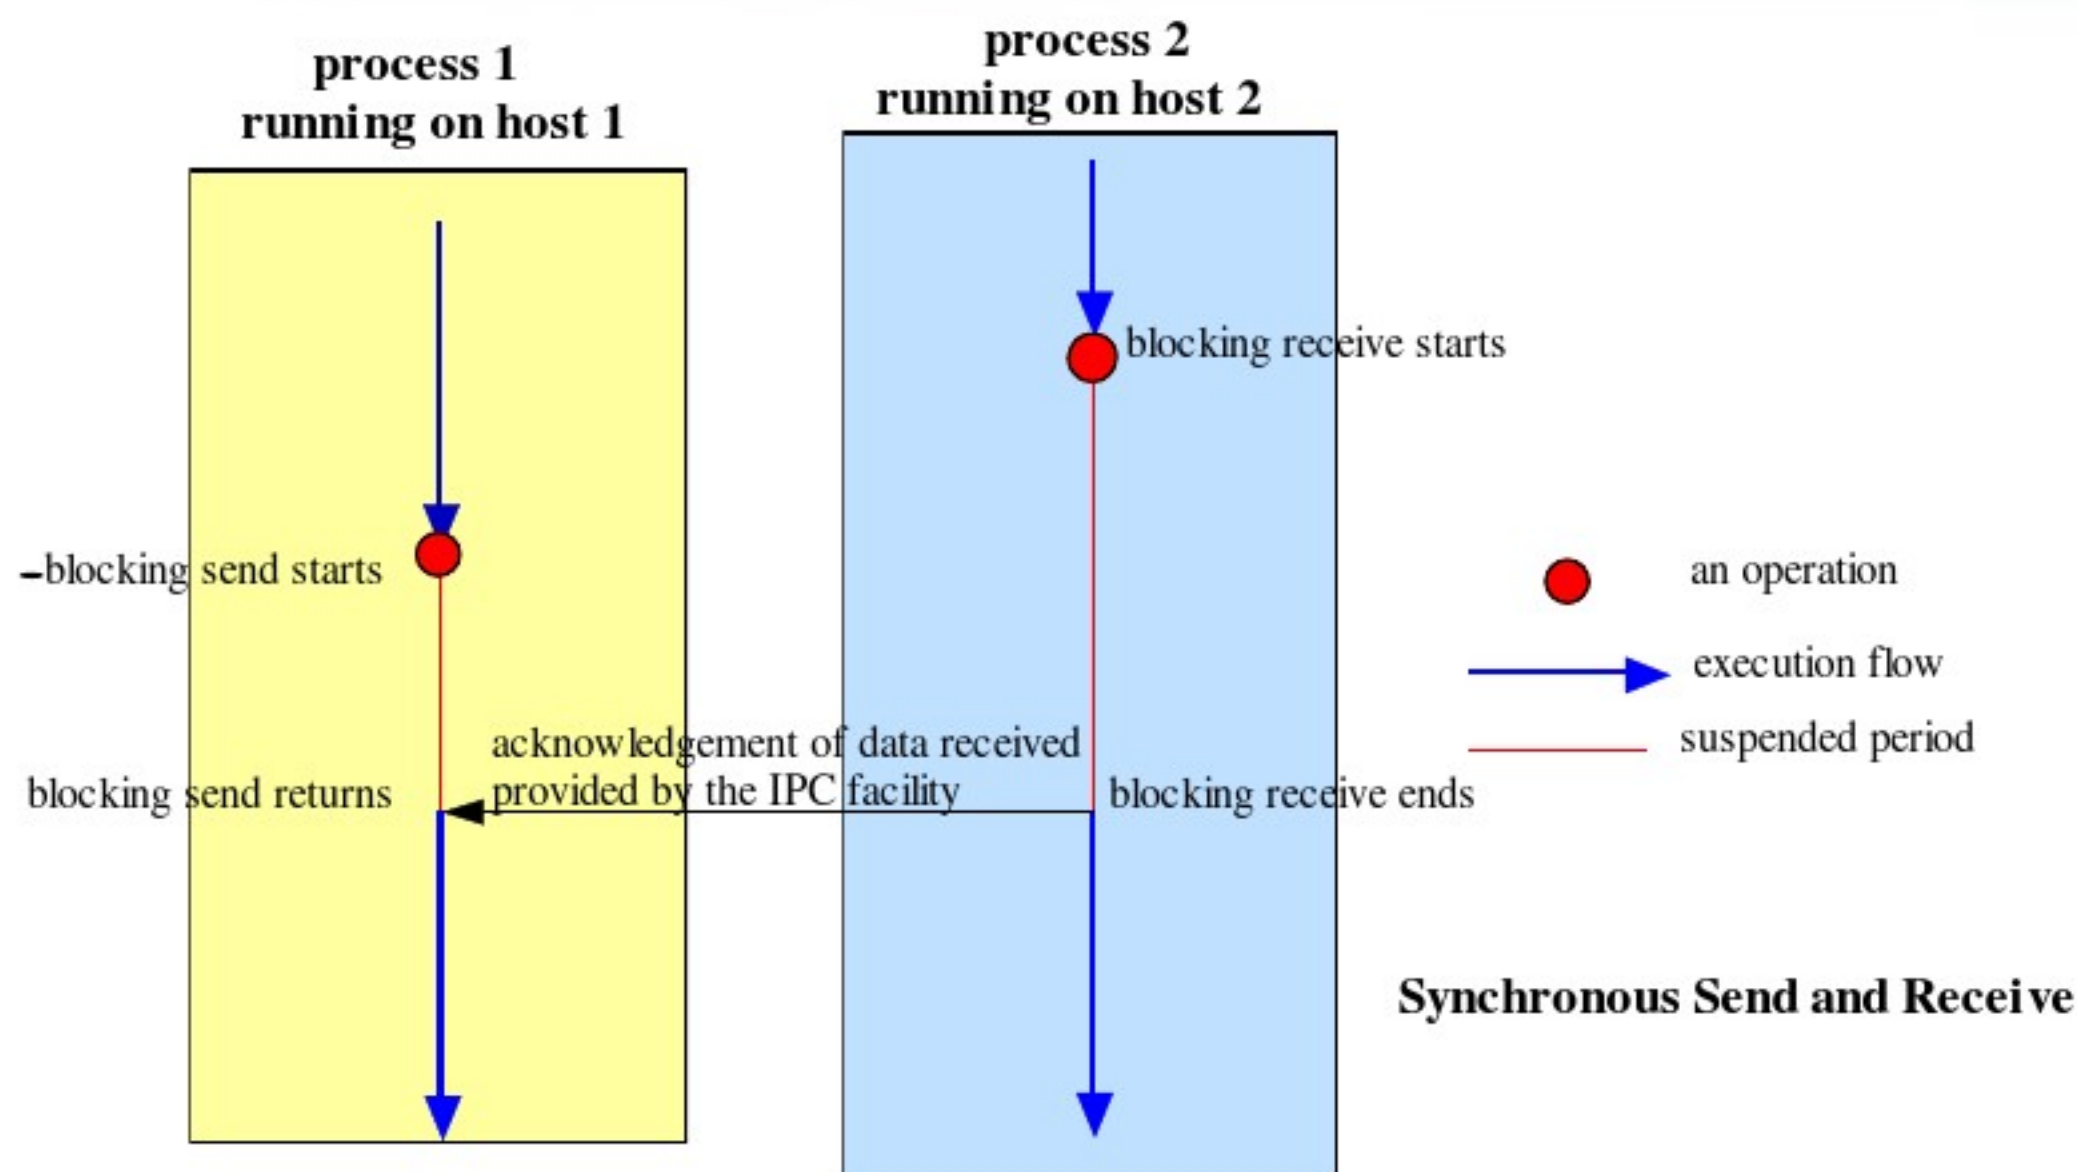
process 1
running on host 1

process 2
running on host 2

blocking receive starts

blocking send starts

an operation

execution flow

suspended period

acknowledgement of data received
provided by the IPC facility

blocking send returns

blocking receive ends

Synchronous Send and Receive